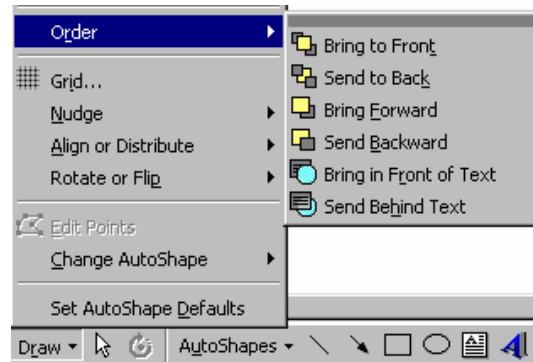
Order
Grid...
Nudge
Align or Distribute
Rotate or Flip
Edit Points
Change AutoShape
Set AutoShape Defaults

Bring to Front
Send to Back
Bring Forward
Send Backward
Bring in Front of Text
Send Behind Text

Draw ▾ AutoShapes ▾